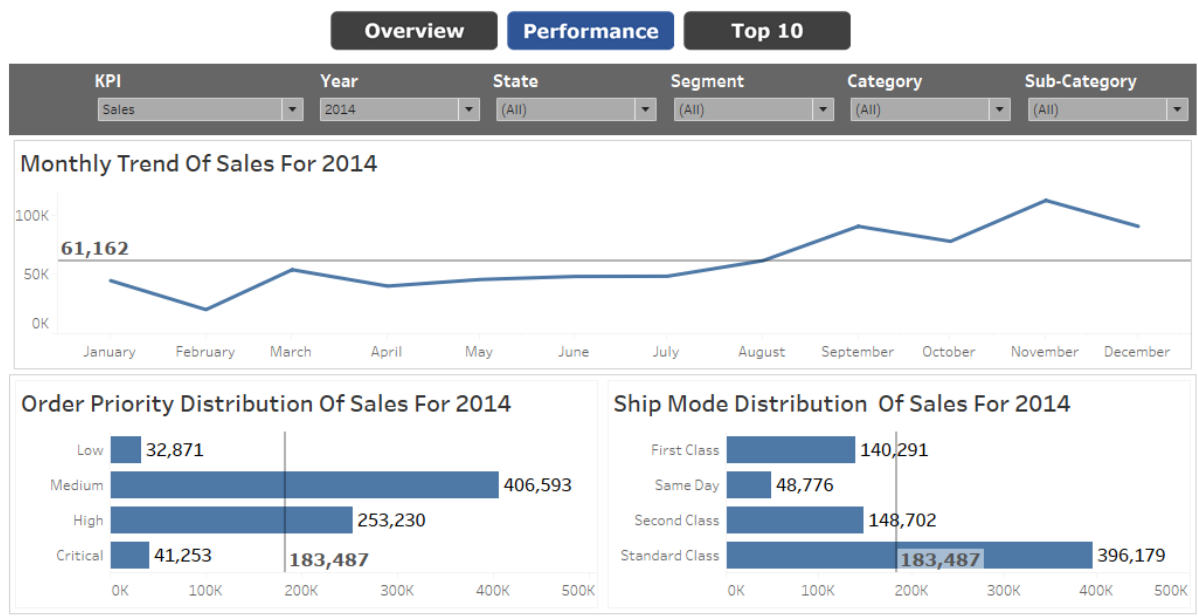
Overview Performance Top 10

KPI
Sales

Year
2014

State
(All)

Segment
(All)

Category
(All)

Sub-Category
(All)

Monthly Trend Of Sales For 2014

100K
61,162
50K
0K

January February March April May June July August September October November December

Order Priority Distribution Of Sales For 2014

| | |
|---|---|
| Low | 32,871 |
| Medium | 406,593 |
| High | 253,230 |
| Critical | 41,253 |

183,487

0K 100K 200K 300K 400K 500K

Ship Mode Distribution Of Sales For 2014

| | |
|---|---|
| First Class | 140,291 |
| Same Day | 48,776 |
| Second Class | 148,702 |
| Standard Class | 396,179 |

183,487

0K 100K 200K 300K 400K 500K